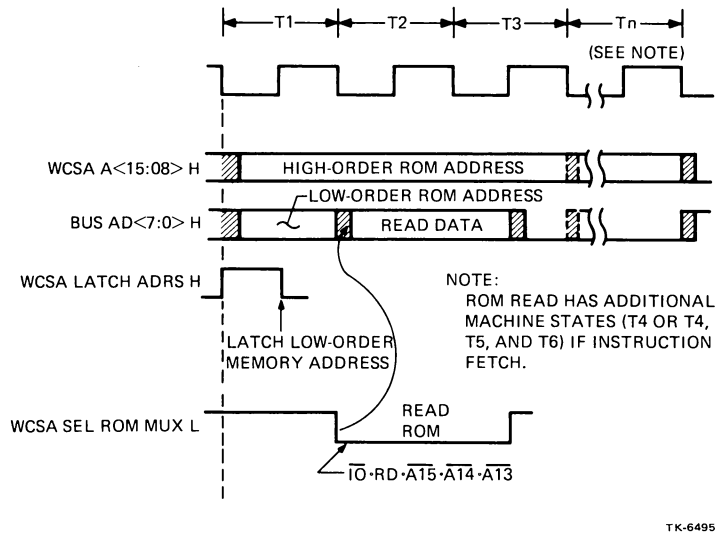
T1
T2
T3
Tn
(SEE NOTE)

WCSA A<15:08> H
HIGH-ORDER ROM ADDRESS

LOW-ORDER ROM ADDRESS
BUS AD<7:0> H
READ DATA

WCSA LATCH ADRS H

LATCH LOW-ORDER MEMORY ADDRESS

NOTE:
ROM READ HAS ADDITIONAL MACHINE STATES (T4 OR T4, T5, AND T6) IF INSTRUCTION FETCH.

WCSA SEL ROM MUX L
READ ROM

$\overline{IO} \cdot RD \cdot \overline{A15} \cdot \overline{A14} \cdot \overline{A13}$

TK-6495